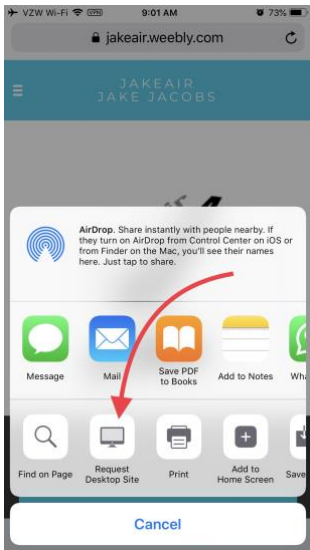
VZW Wi-Fi 9:01 AM 73%

jakeair.weebly.com

JAKEAIR
JAKE JACOBS

AirDrop. Share instantly with people nearby. If they turn on AirDrop from Control Center on iOS or from Finder on the Mac, you'll see their names here. Just tap to share.

Message
Mail
Save PDF to Books
Add to Notes
Wha

Find on Page
Request Desktop Site
Print
Add to Home Screen
Save

Cancel